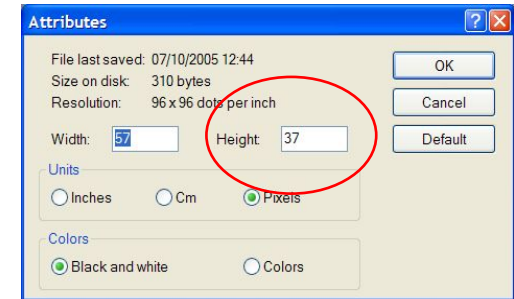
Attributes

?

File last saved: 07/10/2005 12:44
Size on disk: 310 bytes
Resolution: 96 x 96 dots per inch

Width: 57

Height: 37

Units
Inches
Cm
Pixels

Colors
Black and white
Colors

OK

Cancel

Default